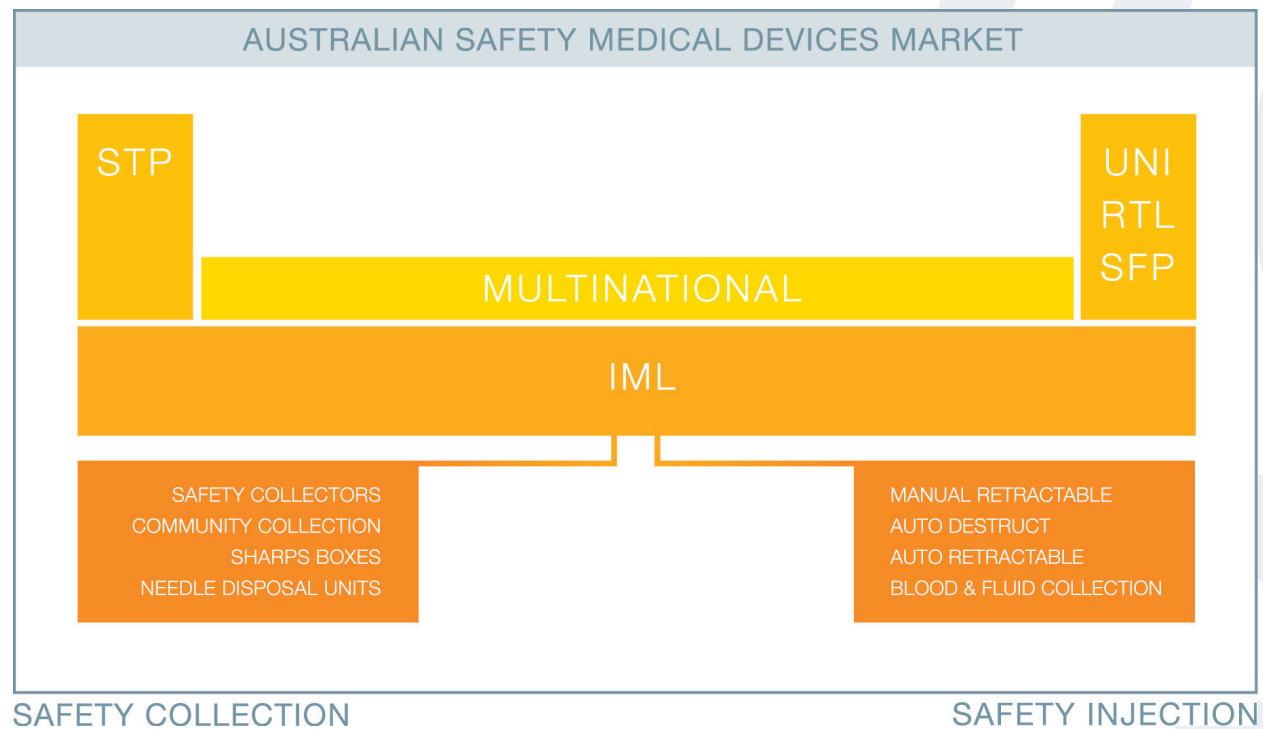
AUSTRALIAN SAFETY MEDICAL DEVICES MARKET

STP

UNI
RTL
SFP

MULTINATIONAL

IML

SAFETY COLLECTORS
COMMUNITY COLLECTION
SHARPS BOXES
NEEDLE DISPOSAL UNITS

MANUAL RETRACTABLE
AUTO DESTRUCT
AUTO RETRACTABLE
BLOOD & FLUID COLLECTION

SAFETY COLLECTION

SAFETY INJECTION